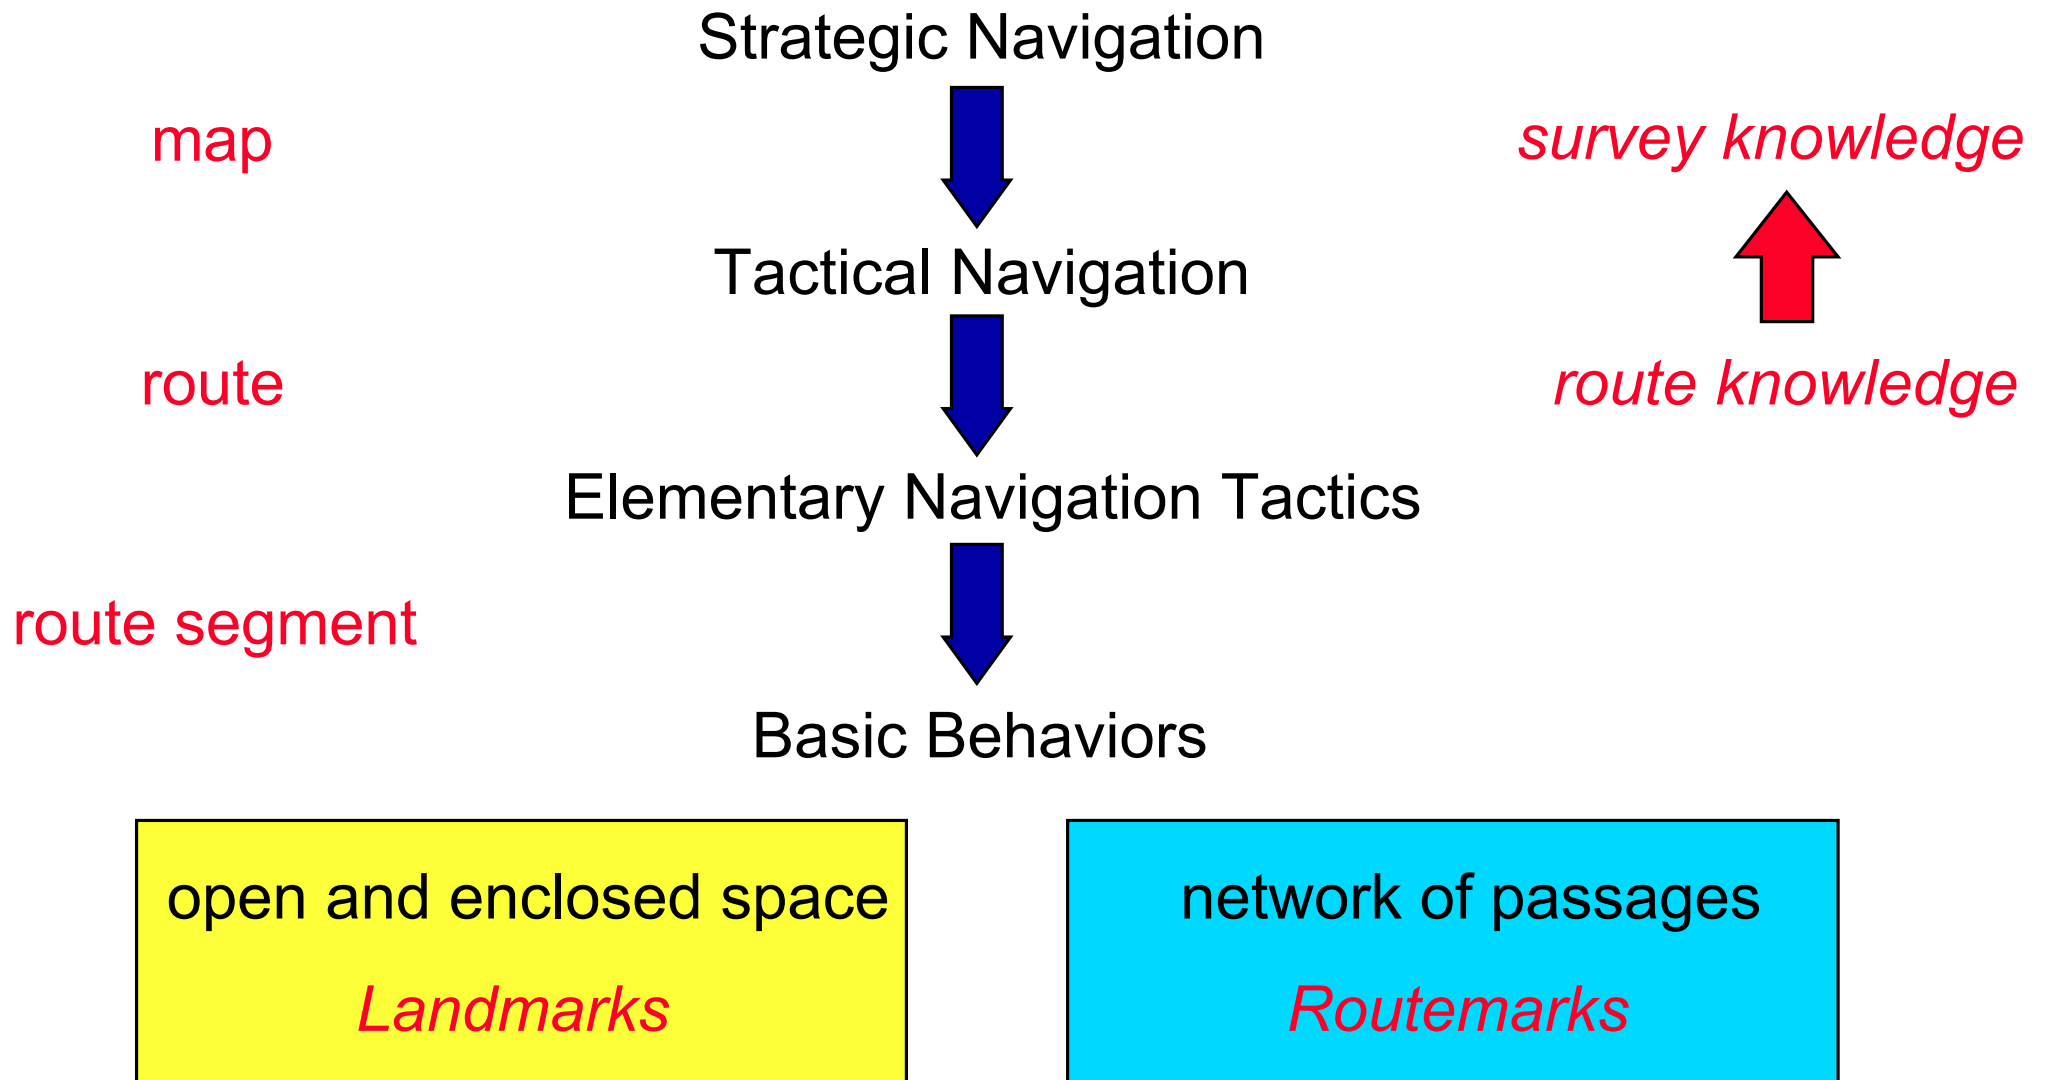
Strategic Navigation

map

survey knowledge

Tactical Navigation

route

route knowledge

Elementary Navigation Tactics

route segment

Basic Behaviors

open and enclosed space

Landmarks

network of passages

Routemarks